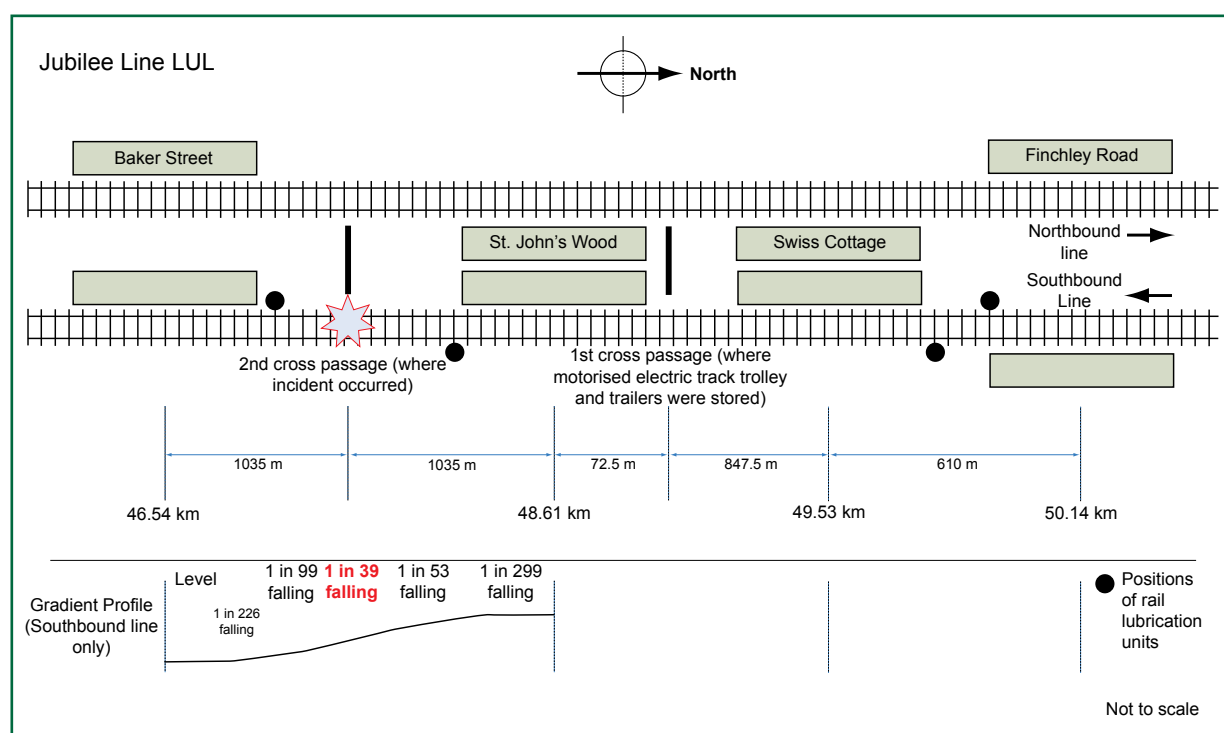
Jubilee Line LUL

North

Baker Street

Finchley Road

St. John's Wood

Swiss Cottage

Northbound line

Southbound Line

2nd cross passage (where incident occurred)

1st cross passage (where motorised electric track trolley and trailers were stored)

1035 m

1035 m

72.5 m

847.5 m

610 m

46.54 km

48.61 km

49.53 km

50.14 km

Gradient Profile (Southbound line only)

Level

1 in 226 falling

1 in 99 falling

1 in 39 falling

1 in 53 falling

1 in 299 falling

Positions of rail lubrication units

Not to scale